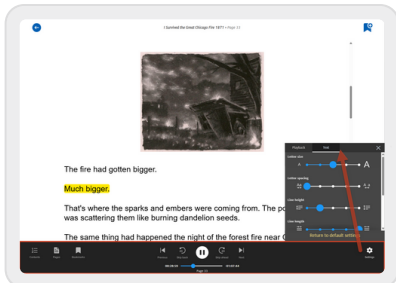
I Survived the Great Chicago Fire 1871 • Page 21

The fire had gotten bigger.

Much bigger.

That's where the sparks and embers were coming from. The po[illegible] was scattering them like burning dandelion seeds.

The same thing had happened the night of the forest fire near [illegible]

Playback
Text
Letter size
A
A
Letter spacing
Line height
Line height
Return to default settings

Contents
Pages
Bookmark
Previous
Rewind
Fast forward
Next
00:00:00
01:01:44
Page 21
Settings